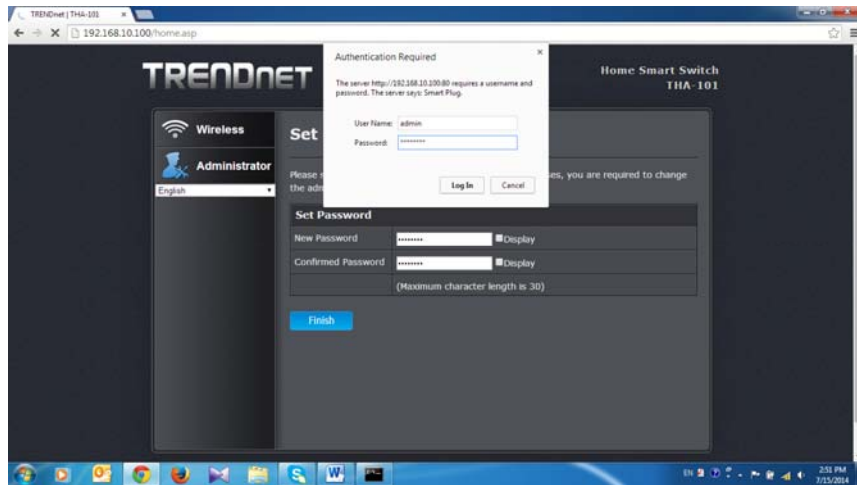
TRENDnet | THA-101

192.168.10.100/home.asp

TRENDnet

Home Smart Switch
THA-101

Authentication Required

The server http://192.168.10.100:80 requires a username and password. The server says: Smart Plug.

User Name: admin

Password: ••••••••

Log In Cancel

Wireless

Administrator

English

Set

Please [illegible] ses, you are required to change the adm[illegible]

Set Password

| | | |
|---|---|---|
| New Password | •••••••• | Display |
| Confirmed Password | •••••••• | Display |
| | (Maximum character length is 30) | |

Finish

EN

2:51 PM
7/15/2014